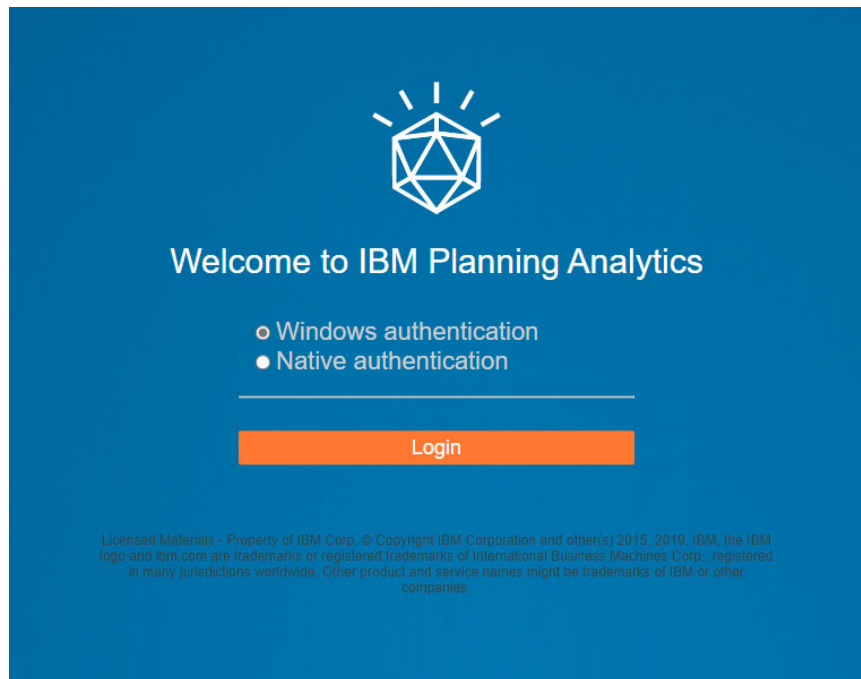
Welcome to IBM Planning Analytics

Windows authentication
Native authentication

Login

Licensed Materials - Property of IBM Corp. © Copyright IBM Corporation and other(s) 2015, 2019. IBM, the IBM logo and ibm.com are trademarks or registered trademarks of International Business Machines Corp., registered in many jurisdictions worldwide. Other product and service names might be trademarks of IBM or other companies.